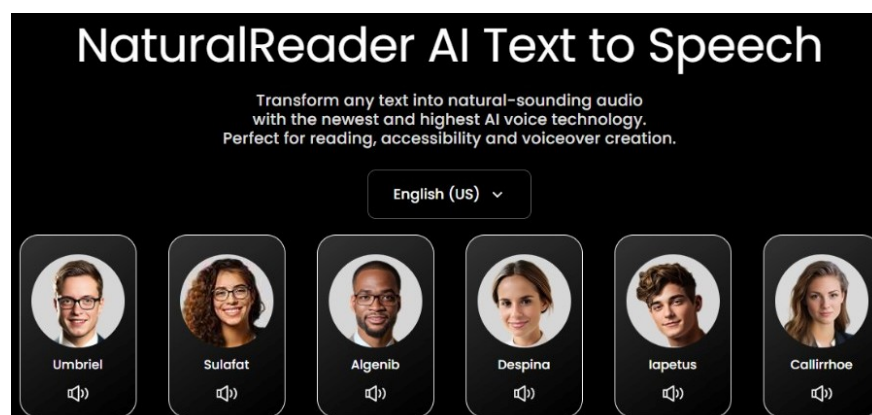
NaturalReader AI Text to Speech

Transform any text into natural-sounding audio with the newest and highest AI voice technology. Perfect for reading, accessibility and voiceover creation.

English (US)

Umbriel

Sulafat

Algenib

Despina

Iapetus

Callirrhoe